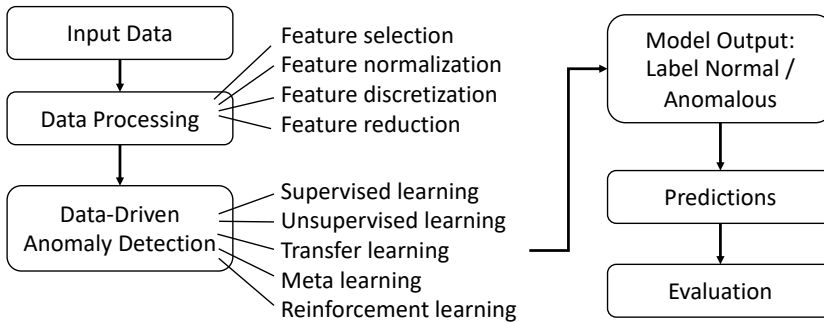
Input Data

Data Processing

Feature selection
Feature normalization
Feature discretization
Feature reduction

Data-Driven Anomaly Detection

Supervised learning
Unsupervised learning
Transfer learning
Meta learning
Reinforcement learning

Model Output: Label Normal / Anomalous

Predictions

Evaluation